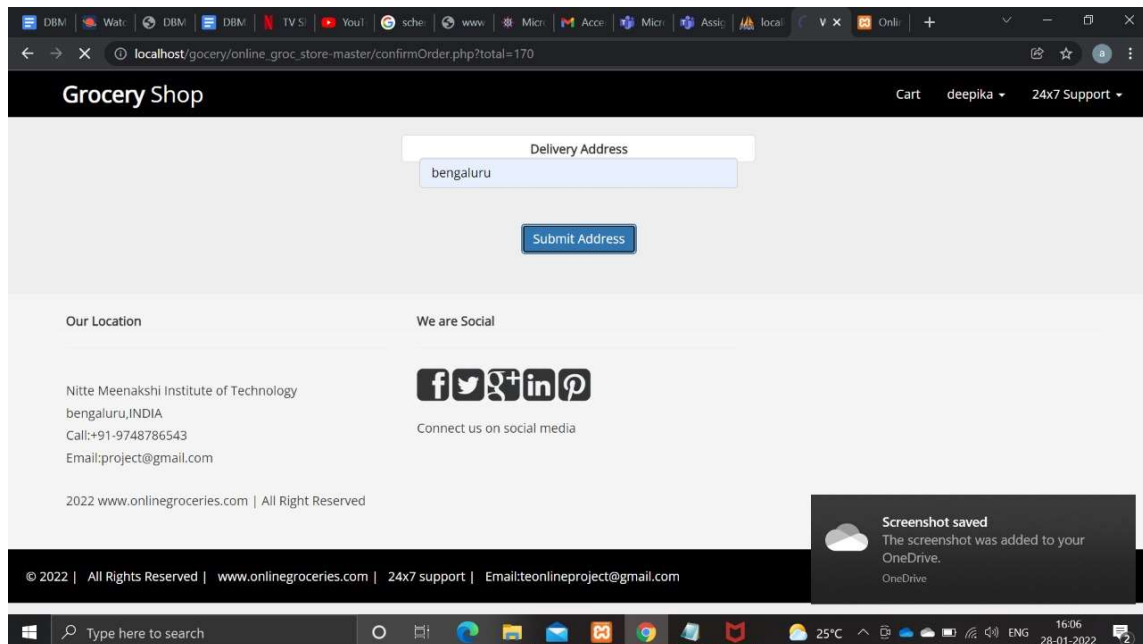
DBM | Watc | DBM | DBM | TV S | YouT | sche | www | Micr | Acce | Micr | Assig | local | V × | Onli | +

localhost/gocery/online_groc_store-master/confirmOrder.php?total=170

Grocery Shop

Cart deepika ▾ 24x7 Support ▾

Delivery Address

bengaluru

Submit Address

Our Location

Nitte Meenakshi Institute of Technology
bengaluru,INDIA
Call:+91-9748786543
Email:project@gmail.com

2022 www.onlinegroceries.com | All Right Reserved

We are Social

Connect us on social media

Screenshot saved
The screenshot was added to your OneDrive.
OneDrive

© 2022 | All Rights Reserved | www.onlinegroceries.com | 24x7 support | Email:teonlineproject@gmail.com

Type here to search

25°C ENG 16:06 28-01-2022